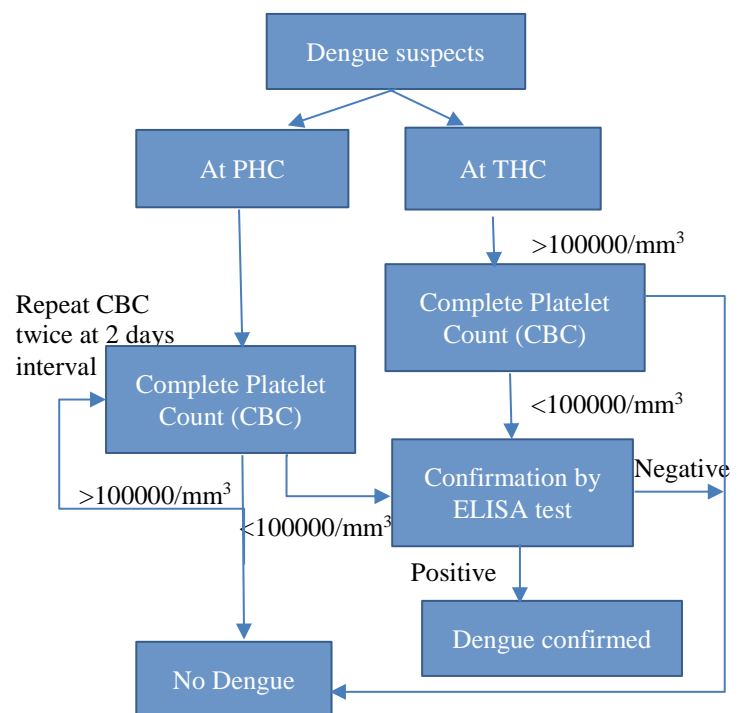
Dengue suspects

At PHC

At THC

$>100000/mm^3$

Repeat CBC twice at 2 days interval

Complete Platelet Count (CBC)

Complete Platelet Count (CBC)

$<100000/mm^3$

Confirmation by ELISA test

Negative

$>100000/mm^3$

$<100000/mm^3$

Positive

Dengue confirmed

No Dengue